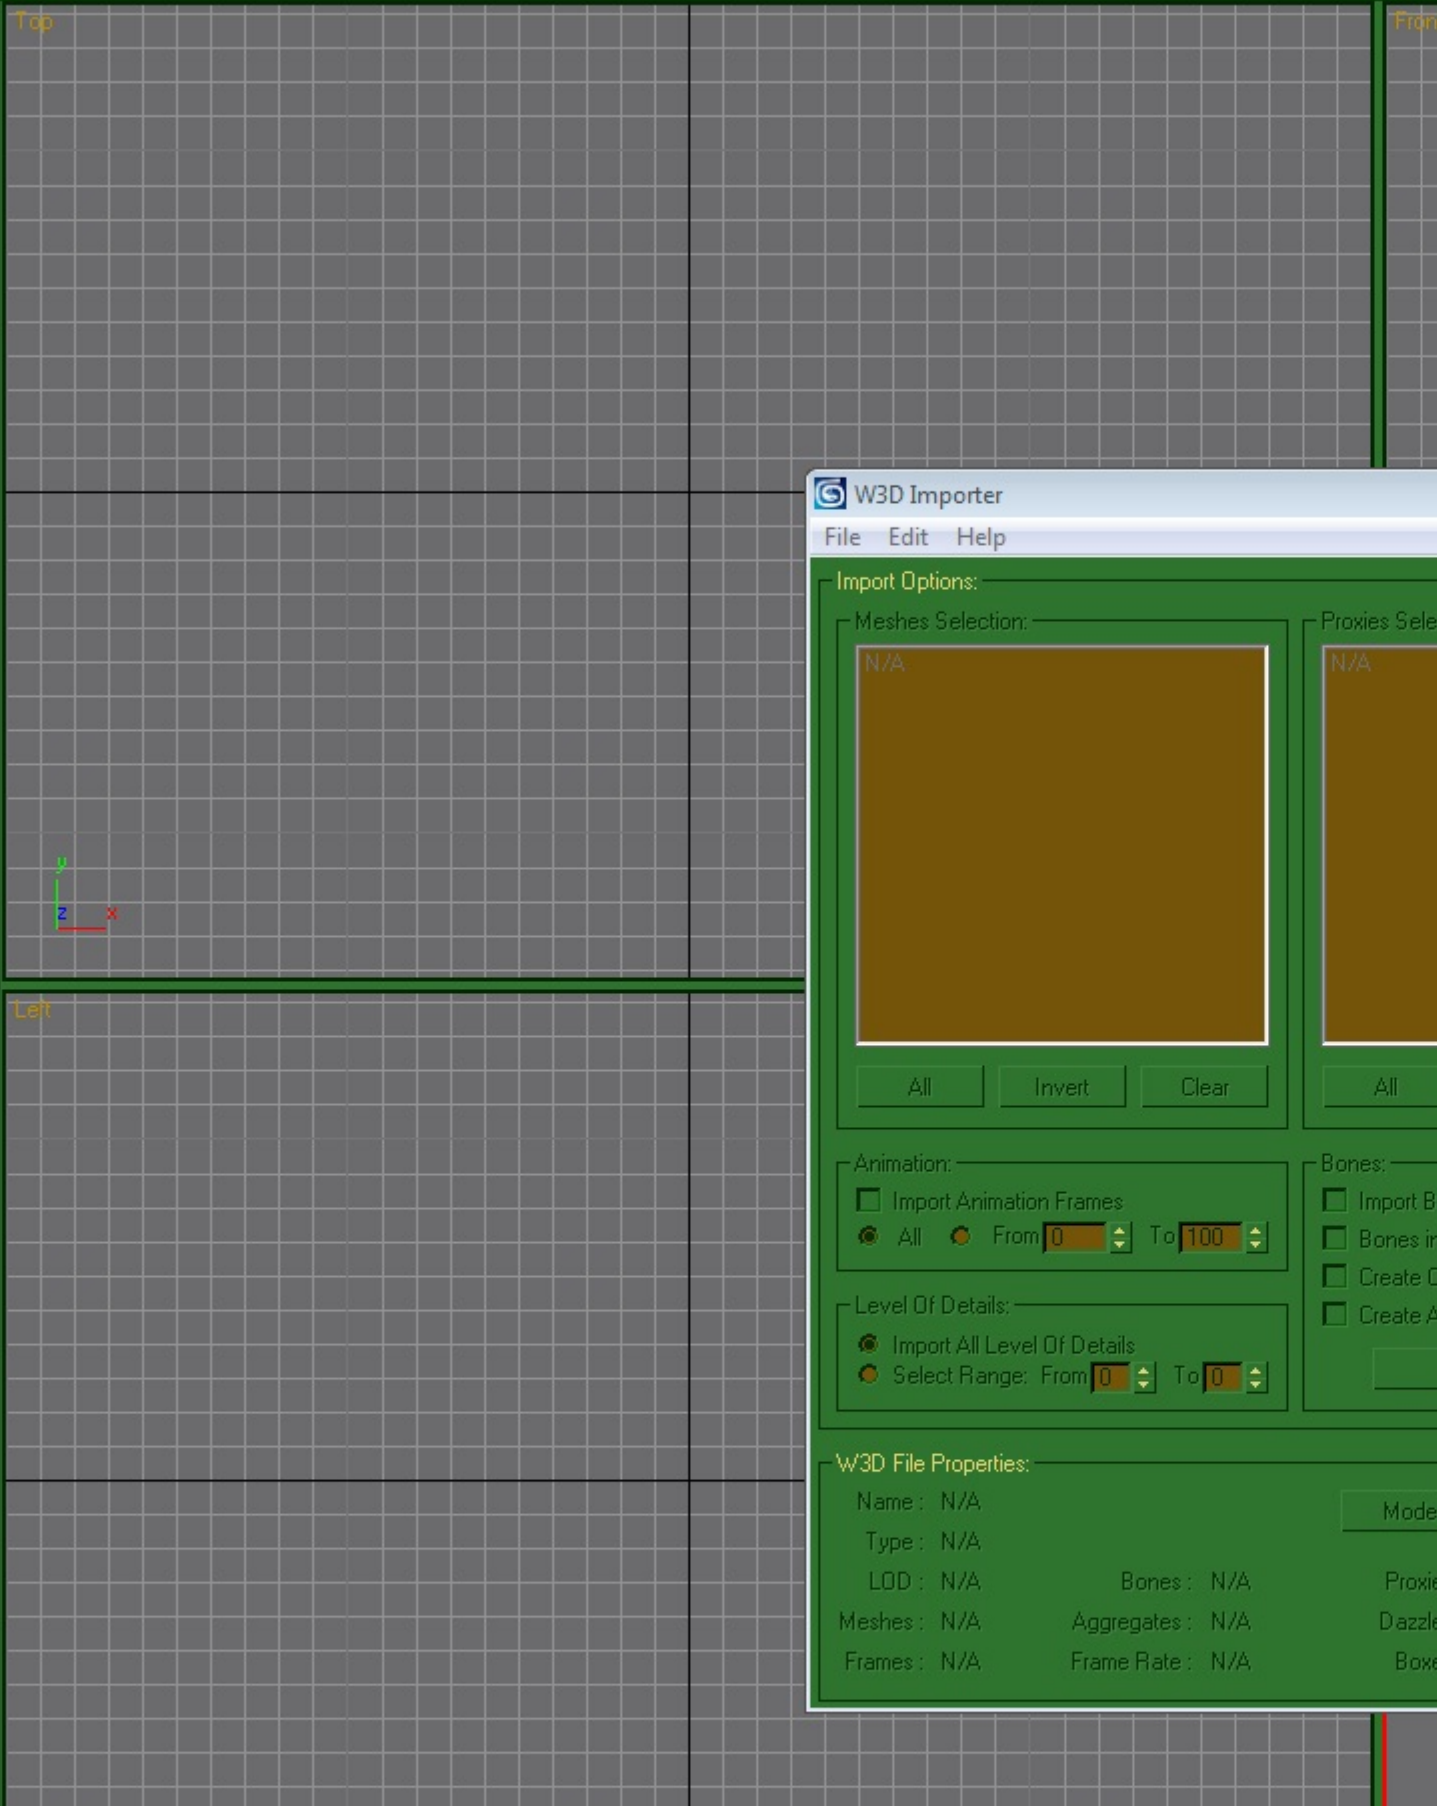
Top

Fron

y
z x

Left

W3D Importer

File Edit Help

Import Options:

Meshes Selection:

N/A

All Invert Clear

Proxies Sele

N/A

All

Animation:

Import Animation Frames

All From 0 To 100

Bones:

Import B

Bones i

Create

Create

Level Of Details:

Import All Level Of Details

Select Range: From 0 To 0

W3D File Properties:

Name : N/A

Type : N/A

LOD : N/A

Meshes : N/A

Frames : N/A

Bones : N/A

Aggregates : N/A

Frame Rate : N/A

Mode

Proxi

Dazzl

Boxe